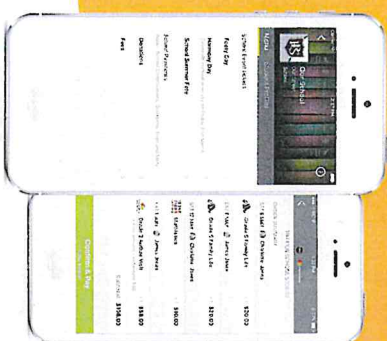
Menu

Christ Church School

School Event Tickets

Footy Day

Mummy Day

School Summer Fete

School Payments

Donations

Fees

Choose Ticket

Green Strawberry $20.00

Jones $20.00

$10.00

$88.00

$750.00

Children At Play